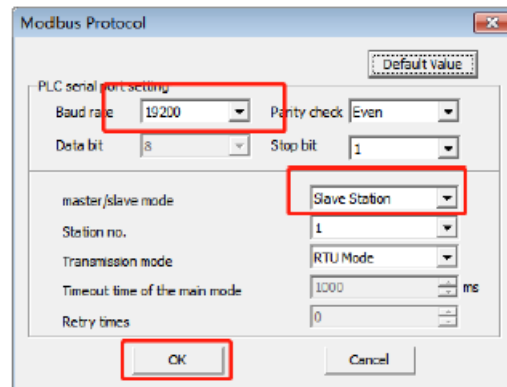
Modbus Protocol

Default Value

PLC serial port setting

Baud rate 19200

Parity check Even

Data bit 8

Stop bit 1

master/slave mode Slave Station

Station no. 1

Transmission mode RTU Mode

Timeout time of the main mode 1000 ms

Retry times 0

OK

Cancel